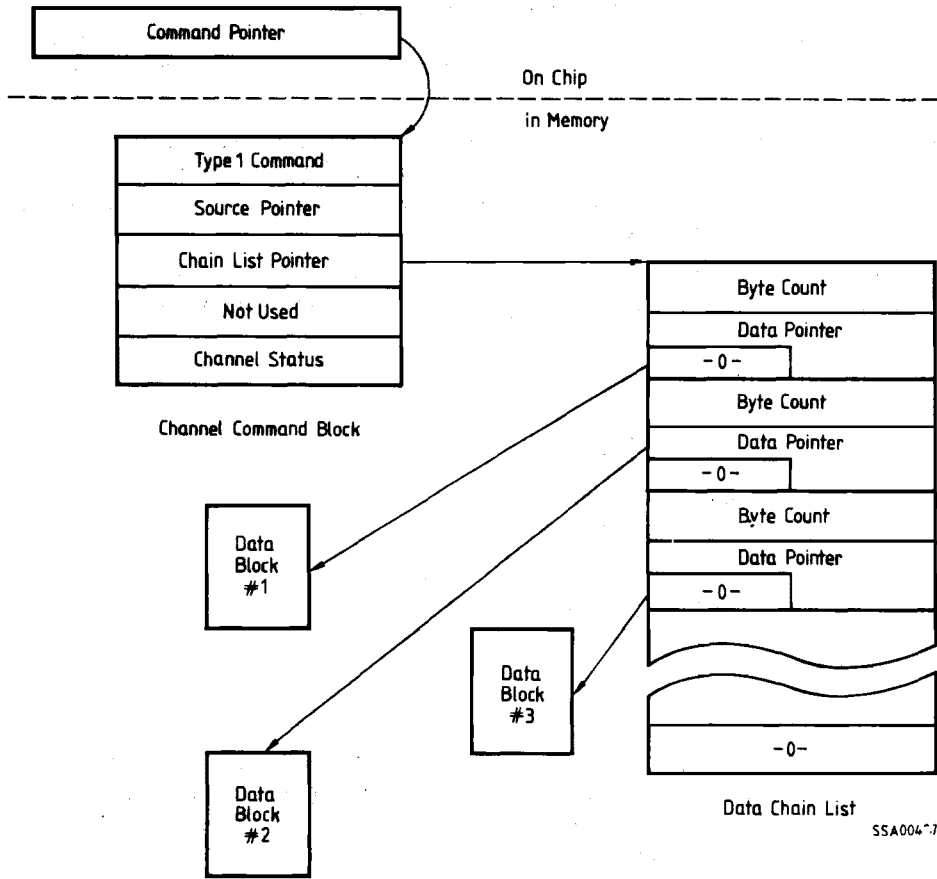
Command Pointer

On Chip

in Memory

Type 1 Command

Source Pointer

Chain List Pointer

Not Used

Channel Status

Channel Command Block

Byte Count

Data Pointer

-0-

Byte Count

Data Pointer

-0-

Byte Count

Data Pointer

-0-

-0-

Data Chain List

Data Block #1

Data Block #2

Data Block #3

SSA004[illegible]7